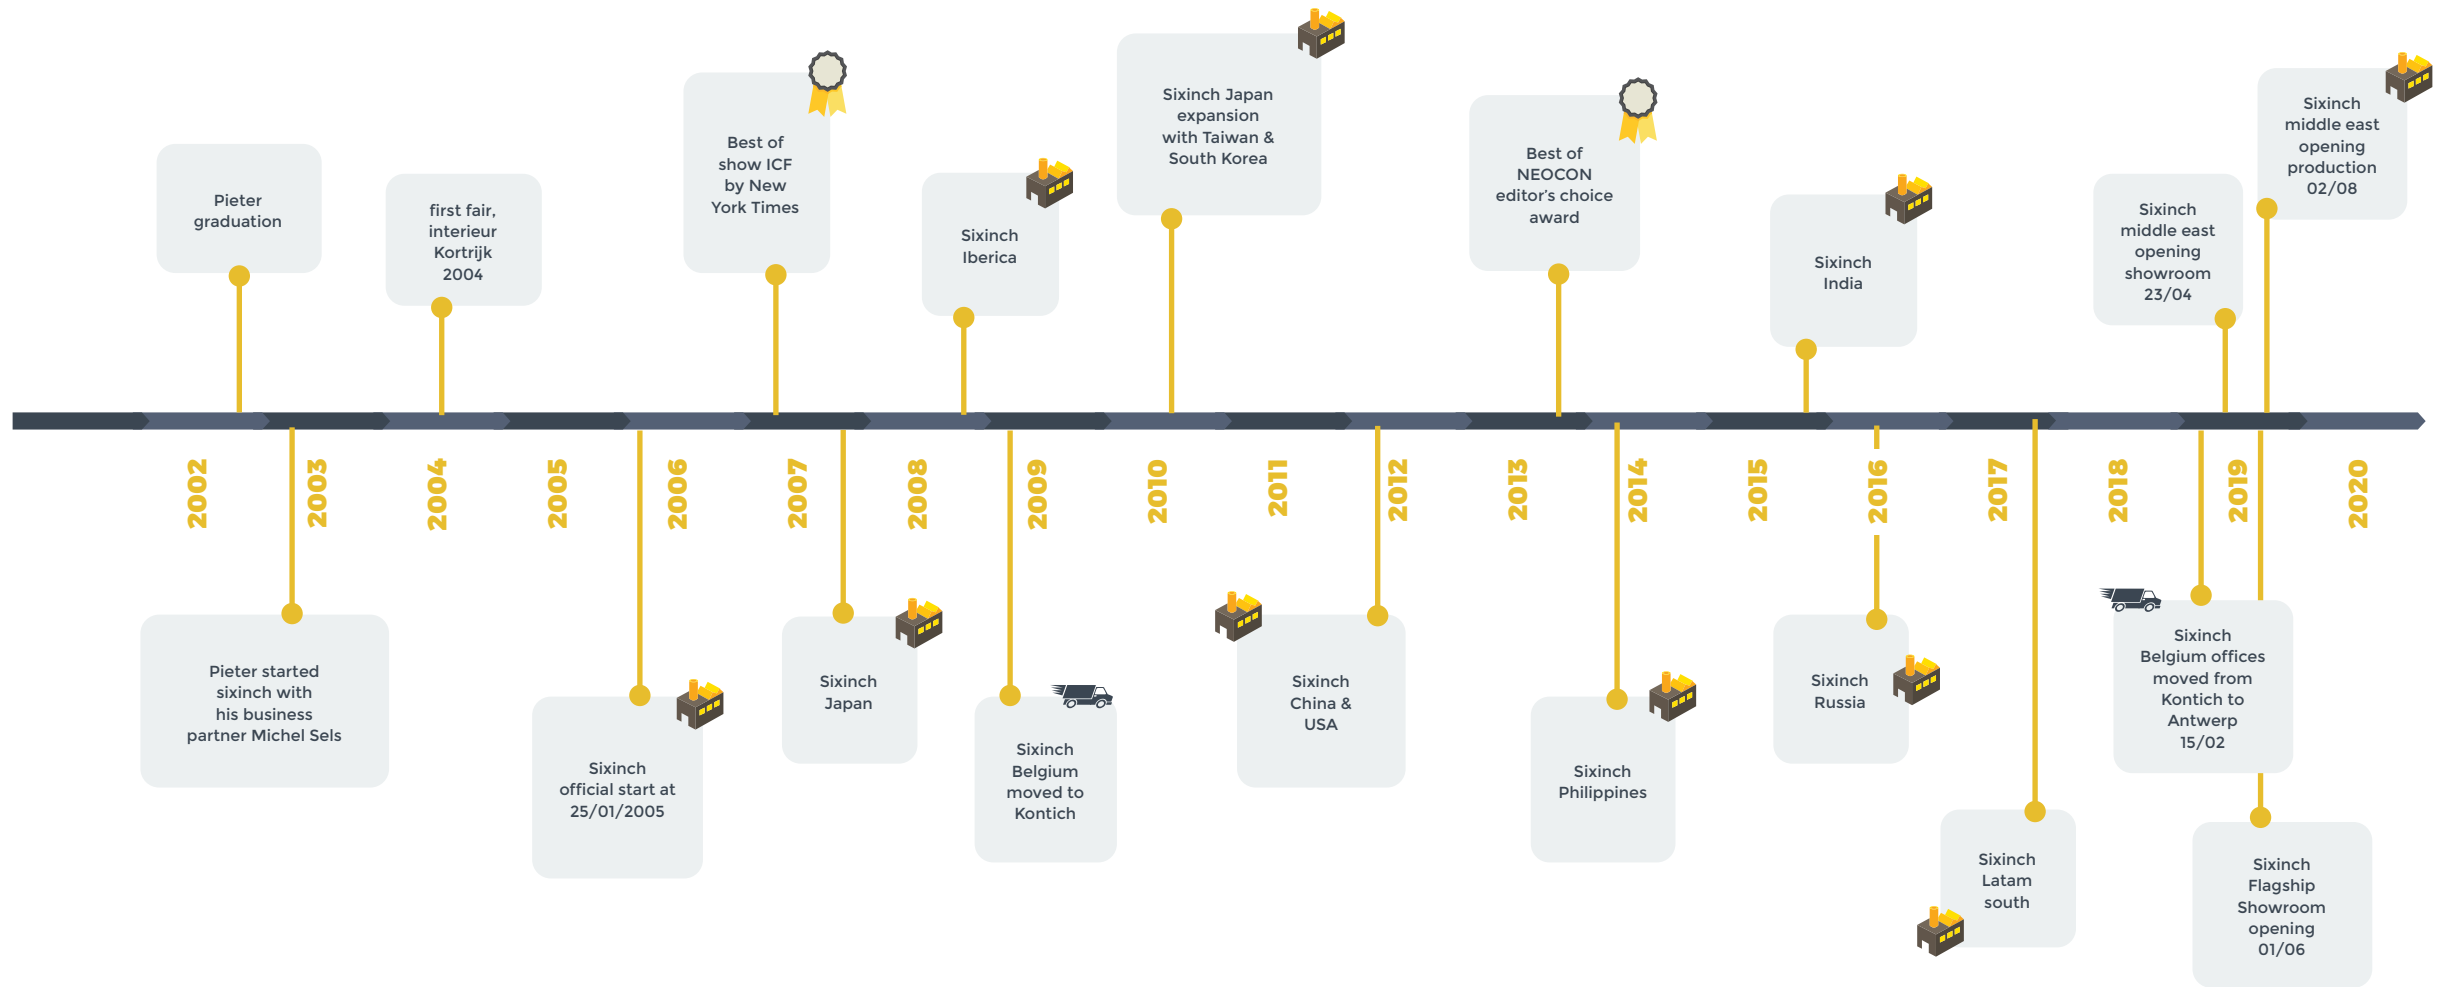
Pieter graduation

first fair, interieur Kortrijk 2004

Best of show ICF by New York Times

Sixinch Iberica

Sixinch Japan expansion with Taiwan & South Korea

Best of NEOCON editor's choice award

Sixinch India

Sixinch middle east opening showroom 23/04

Sixinch middle east opening production 02/08

2002

2003

2004

2005

2006

2007

2008

2009

2010

2011

2012

2013

2014

2015

2016

2017

2018

2019

2020

Pieter started sixinch with his business partner Michel Sels

Sixinch official start at 25/01/2005

Sixinch Japan

Sixinch Belgium moved to Kontich

Sixinch China & USA

Sixinch Philippines

Sixinch Russia

Sixinch Latam south

Sixinch Belgium offices moved from Kontich to Antwerp 15/02

Sixinch Flagship Showroom opening 01/06